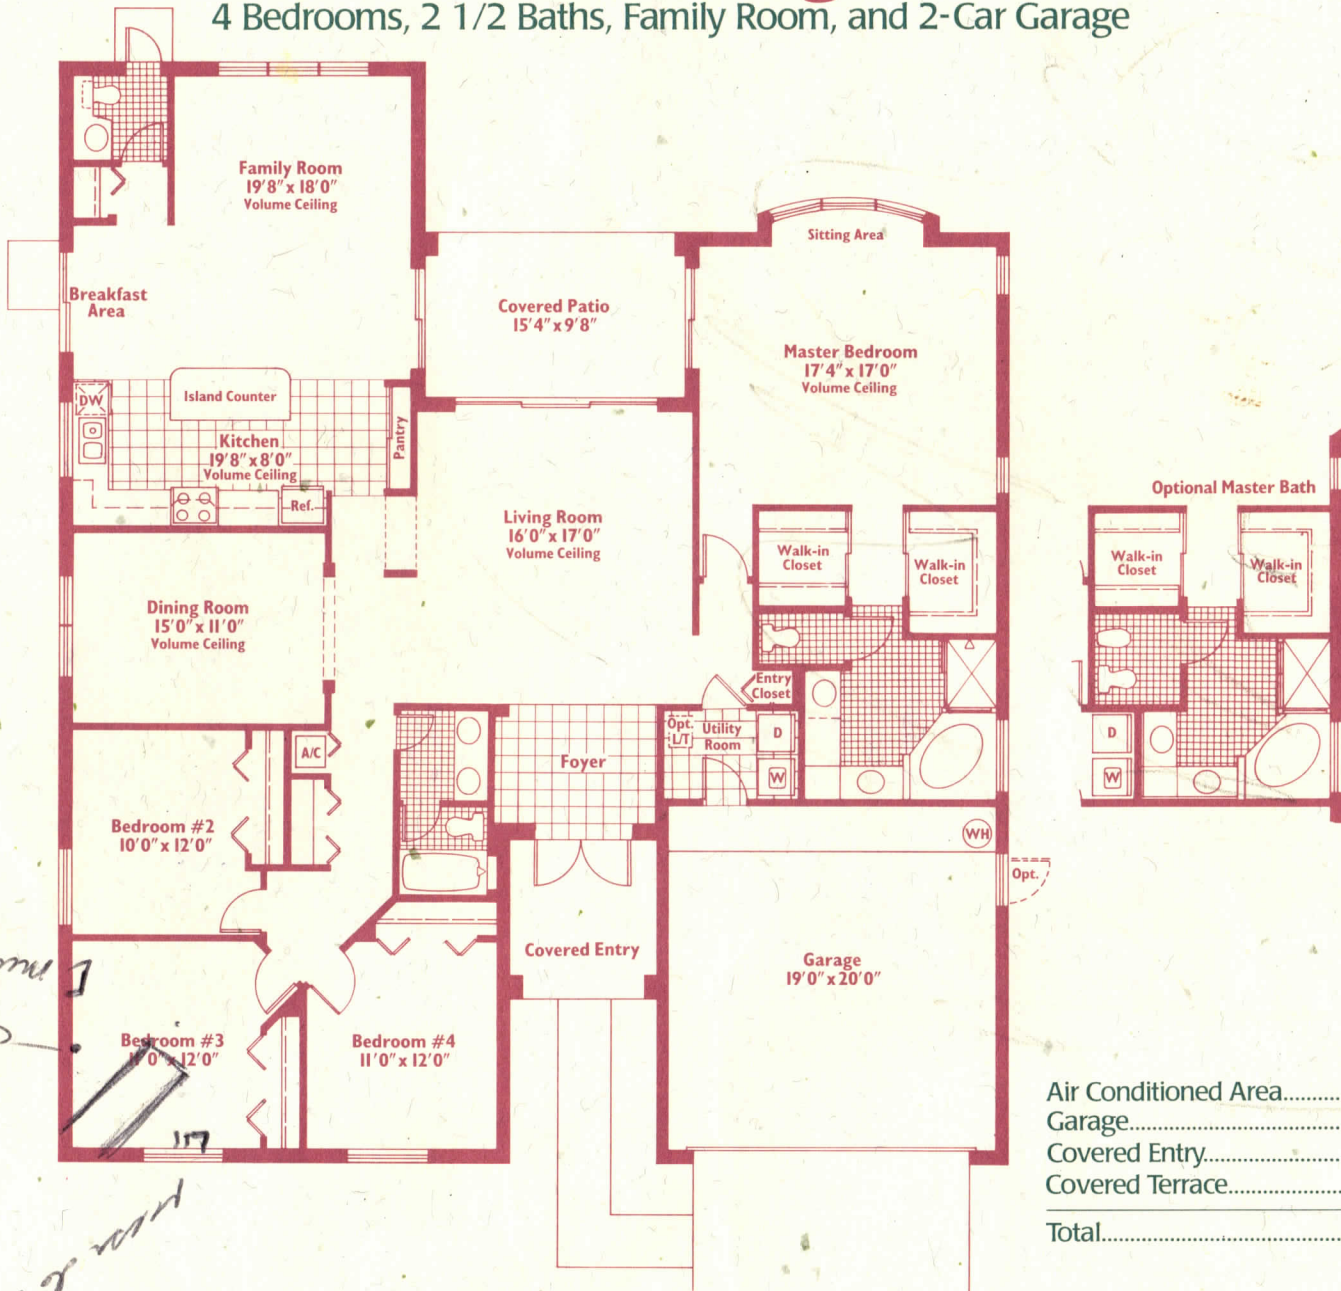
4 Bedrooms, 2 1/2 Baths, Family Room, and 2-Car Garage

Family Room
19'8" x 18'0"
Volume Ceiling

Breakfast Area

Covered Patio
15'4" x 9'8"

Sitting Area

Master Bedroom
17'4" x 17'0"
Volume Ceiling

DW

Island Counter

Kitchen
19'8" x 8'0"
Volume Ceiling

Pantry

Ref.

Living Room
16'0" x 17'0"
Volume Ceiling

Walk-in Closet

Walk-in Closet

Optional Master Bath

Walk-in Closet

Walk-in Closet

Dining Room
15'0" x 11'0"
Volume Ceiling

Entry Closet

Opt. L/T

Utility Room

D

W

D

W

A/C

Foyer

Bedroom #2
10'0" x 12'0"

WH

Opt.

Covered Entry

Garage
19'0" x 20'0"

Bedroom #3
11'0" x 12'0"

Bedroom #4
11'0" x 12'0"

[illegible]

Air Conditioned Area........
Garage..............................
Covered Entry....................
Covered Terrace..................

Total...................................